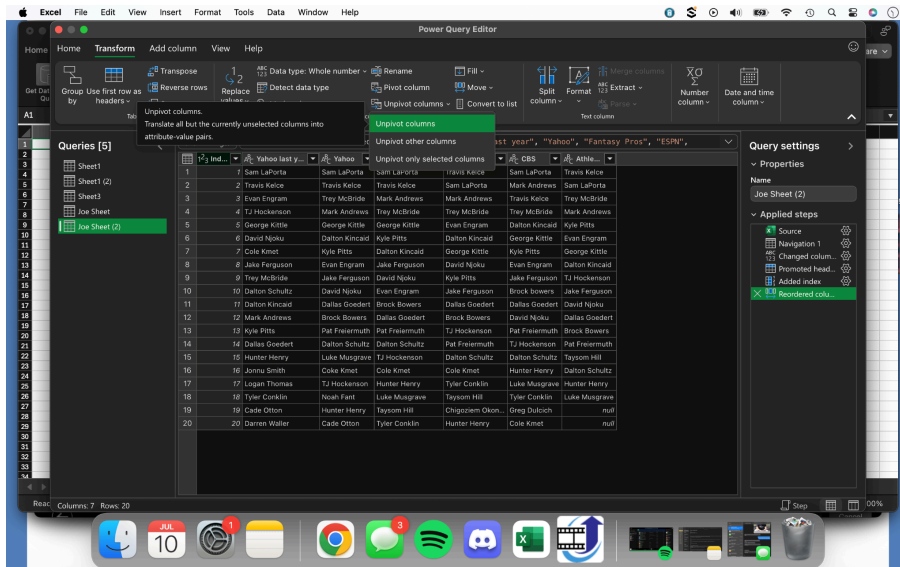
Excel File Edit View Insert Format Tools Data Window Help

Power Query Editor

Home Transform Add column View Help

Group by Use first row as headers Transpose Reverse rows Replace values Data type: Whole number Detect data type Rename Pivot column Unpivot columns Fill Move Convert to list Split column Format Extract Merge columns Parse Number column Date and time column

Text column

Unpivot columns.
Translate all but the currently unselected columns into attribute-value pairs.

Unpivot columns
Unpivot other columns
Unpivot only selected columns

Queries [5]
Sheet1
Sheet1 (2)
Sheet3
Joe Sheet
Joe Sheet (2)

ast year", "Yahoo", "Fantasy Pros", "ESPN",

| | Ind... | Yahoo last y... | Yahoo | | | CBS | Athle... |
|---|---|---|---|---|---|---|---|
| 1 | 1 | Sam LaPorta | Sam LaPorta | Sam LaPorta | Travis Kelce | Travis Kelce | Travis Kelce |
| 2 | 2 | Travis Kelce | Travis Kelce | Travis Kelce | Sam LaPorta | Mark Andrews | Sam LaPorta |
| 3 | 3 | Evan Engram | Trey McBride | Mark Andrews | Trey McBride | Sam LaPorta | Trey McBride |
| 4 | 4 | TJ Hockenson | Mark Andrews | Trey McBride | Mark Andrews | Trey McBride | Mark Andrews |
| 5 | 5 | George Kittle | George Kittle | George Kittle | Evan Engram | Dalton Kincaid | Kyle Pitts |
| 6 | 6 | David Njoku | Dalton Kincaid | Kyle Pitts | Dalton Kincaid | George Kittle | Evan Engram |
| 7 | 7 | Cole Kmet | Kyle Pitts | Dalton Kincaid | George Kittle | Kyle Pitts | George Kittle |
| 8 | 8 | Jake Ferguson | Evan Engram | Jake Ferguson | David Njoku | Evan Engram | Dalton Kincaid |
| 9 | 9 | Trey McBride | Jake Ferguson | David Njoku | Kyle Pitts | Jake Ferguson | TJ Hockenson |
| 10 | 10 | Dalton Schultz | David Njoku | Evan Engram | Jake Ferguson | Brock Bowers | Jake Ferguson |
| 11 | 11 | Dalton Kincaid | Dallas Goedert | Brock Bowers | Dallas Goedert | Dallas Goedert | David Njoku |
| 12 | 12 | Mark Andrews | Brock Bowers | Dallas Goedert | Brock Bowers | David Njoku | Dallas Goedert |
| 13 | 13 | Kyle Pitts | Pat Freiermuth | Pat Freiermuth | TJ Hockenson | Pat Freiermuth | Brock Bowers |
| 14 | 14 | Dallas Goedert | Dalton Schultz | Dalton Schultz | Pat Freiermuth | TJ Hockenson | Pat Freiermuth |
| 15 | 15 | Hunter Henry | Luke Musgrave | TJ Hockenson | Dalton Schultz | Dalton Schultz | Taysom Hill |
| 16 | 16 | Jonnu Smith | Coke Kmet | Cole Kmet | Cole Kmet | Hunter Henry | Dalton Schultz |
| 17 | 17 | Logan Thomas | TJ Hockenson | Hunter Henry | Tyler Conklin | Luke Musgrave | Hunter Henry |
| 18 | 18 | Tyler Conklin | Noah Fant | Luke Musgrave | Taysom Hill | Tyler Conklin | Luke Musgrave |
| 19 | 19 | Cade Otton | Hunter Henry | Taysom Hill | Chigoziem Okon... | Greg Dulcich | null |
| 20 | 20 | Darren Waller | Cade Otton | Tyler Conklin | Hunter Henry | Cole Kmet | null |

Query settings
Properties
Name
Joe Sheet (2)
Applied steps
Source
Navigation 1
Changed colum...
Promoted head...
Added index
Reordered colu...

Columns: 7 Rows: 20
Step